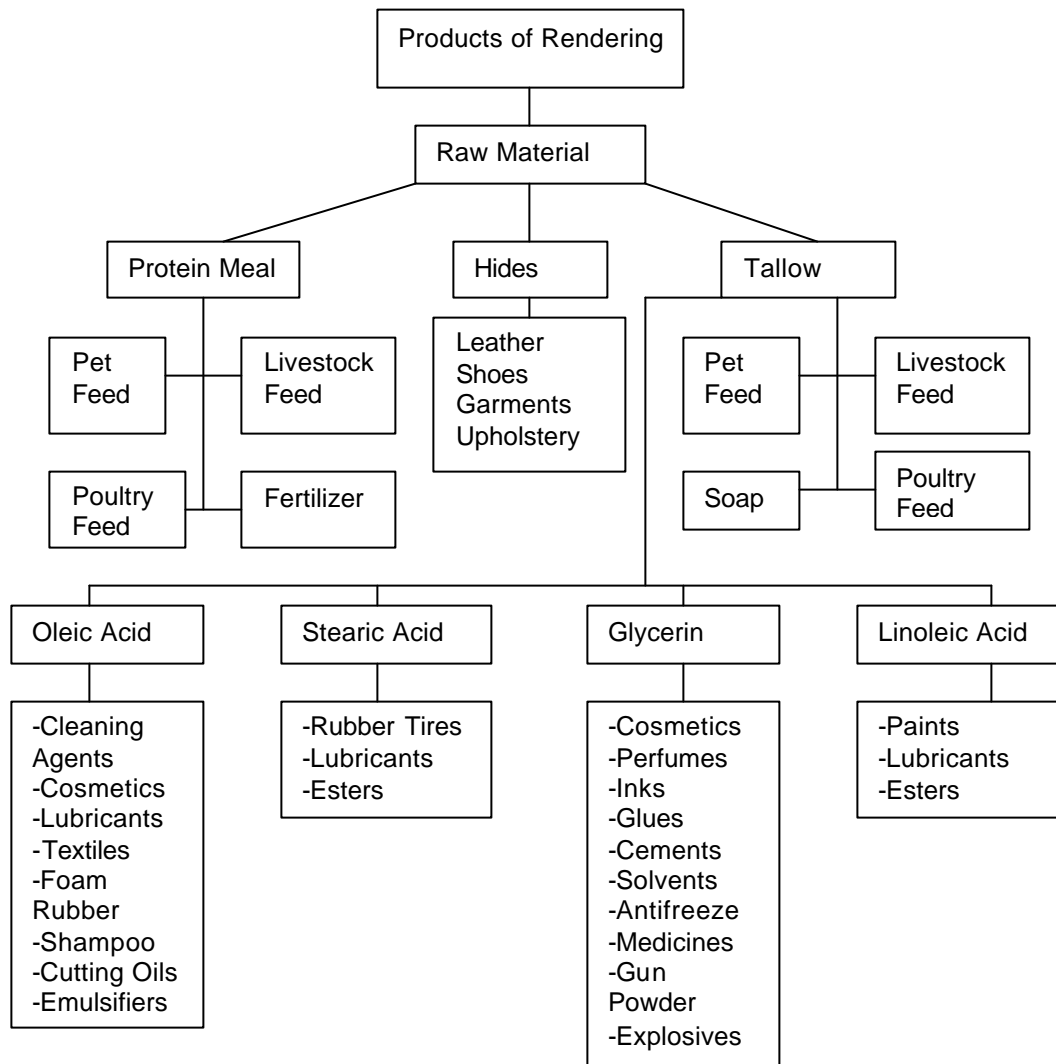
Products of Rendering

Raw Material

Protein Meal

Hides

Tallow

Pet Feed

Livestock Feed

Poultry Feed

Fertilizer

Leather
Shoes
Garments
Upholstery

Pet Feed

Livestock Feed

Soap

Poultry Feed

Oleic Acid

Stearic Acid

Glycerin

Linoleic Acid

-Cleaning Agents
-Cosmetics
-Lubricants
-Textiles
-Foam Rubber
-Shampoo
-Cutting Oils
-Emulsifiers

-Rubber Tires
-Lubricants
-Esters

-Cosmetics
-Perfumes
-Inks
-Glues
-Cements
-Solvents
-Antifreeze
-Medicines
-Gun Powder
-Explosives

-Paints
-Lubricants
-Esters